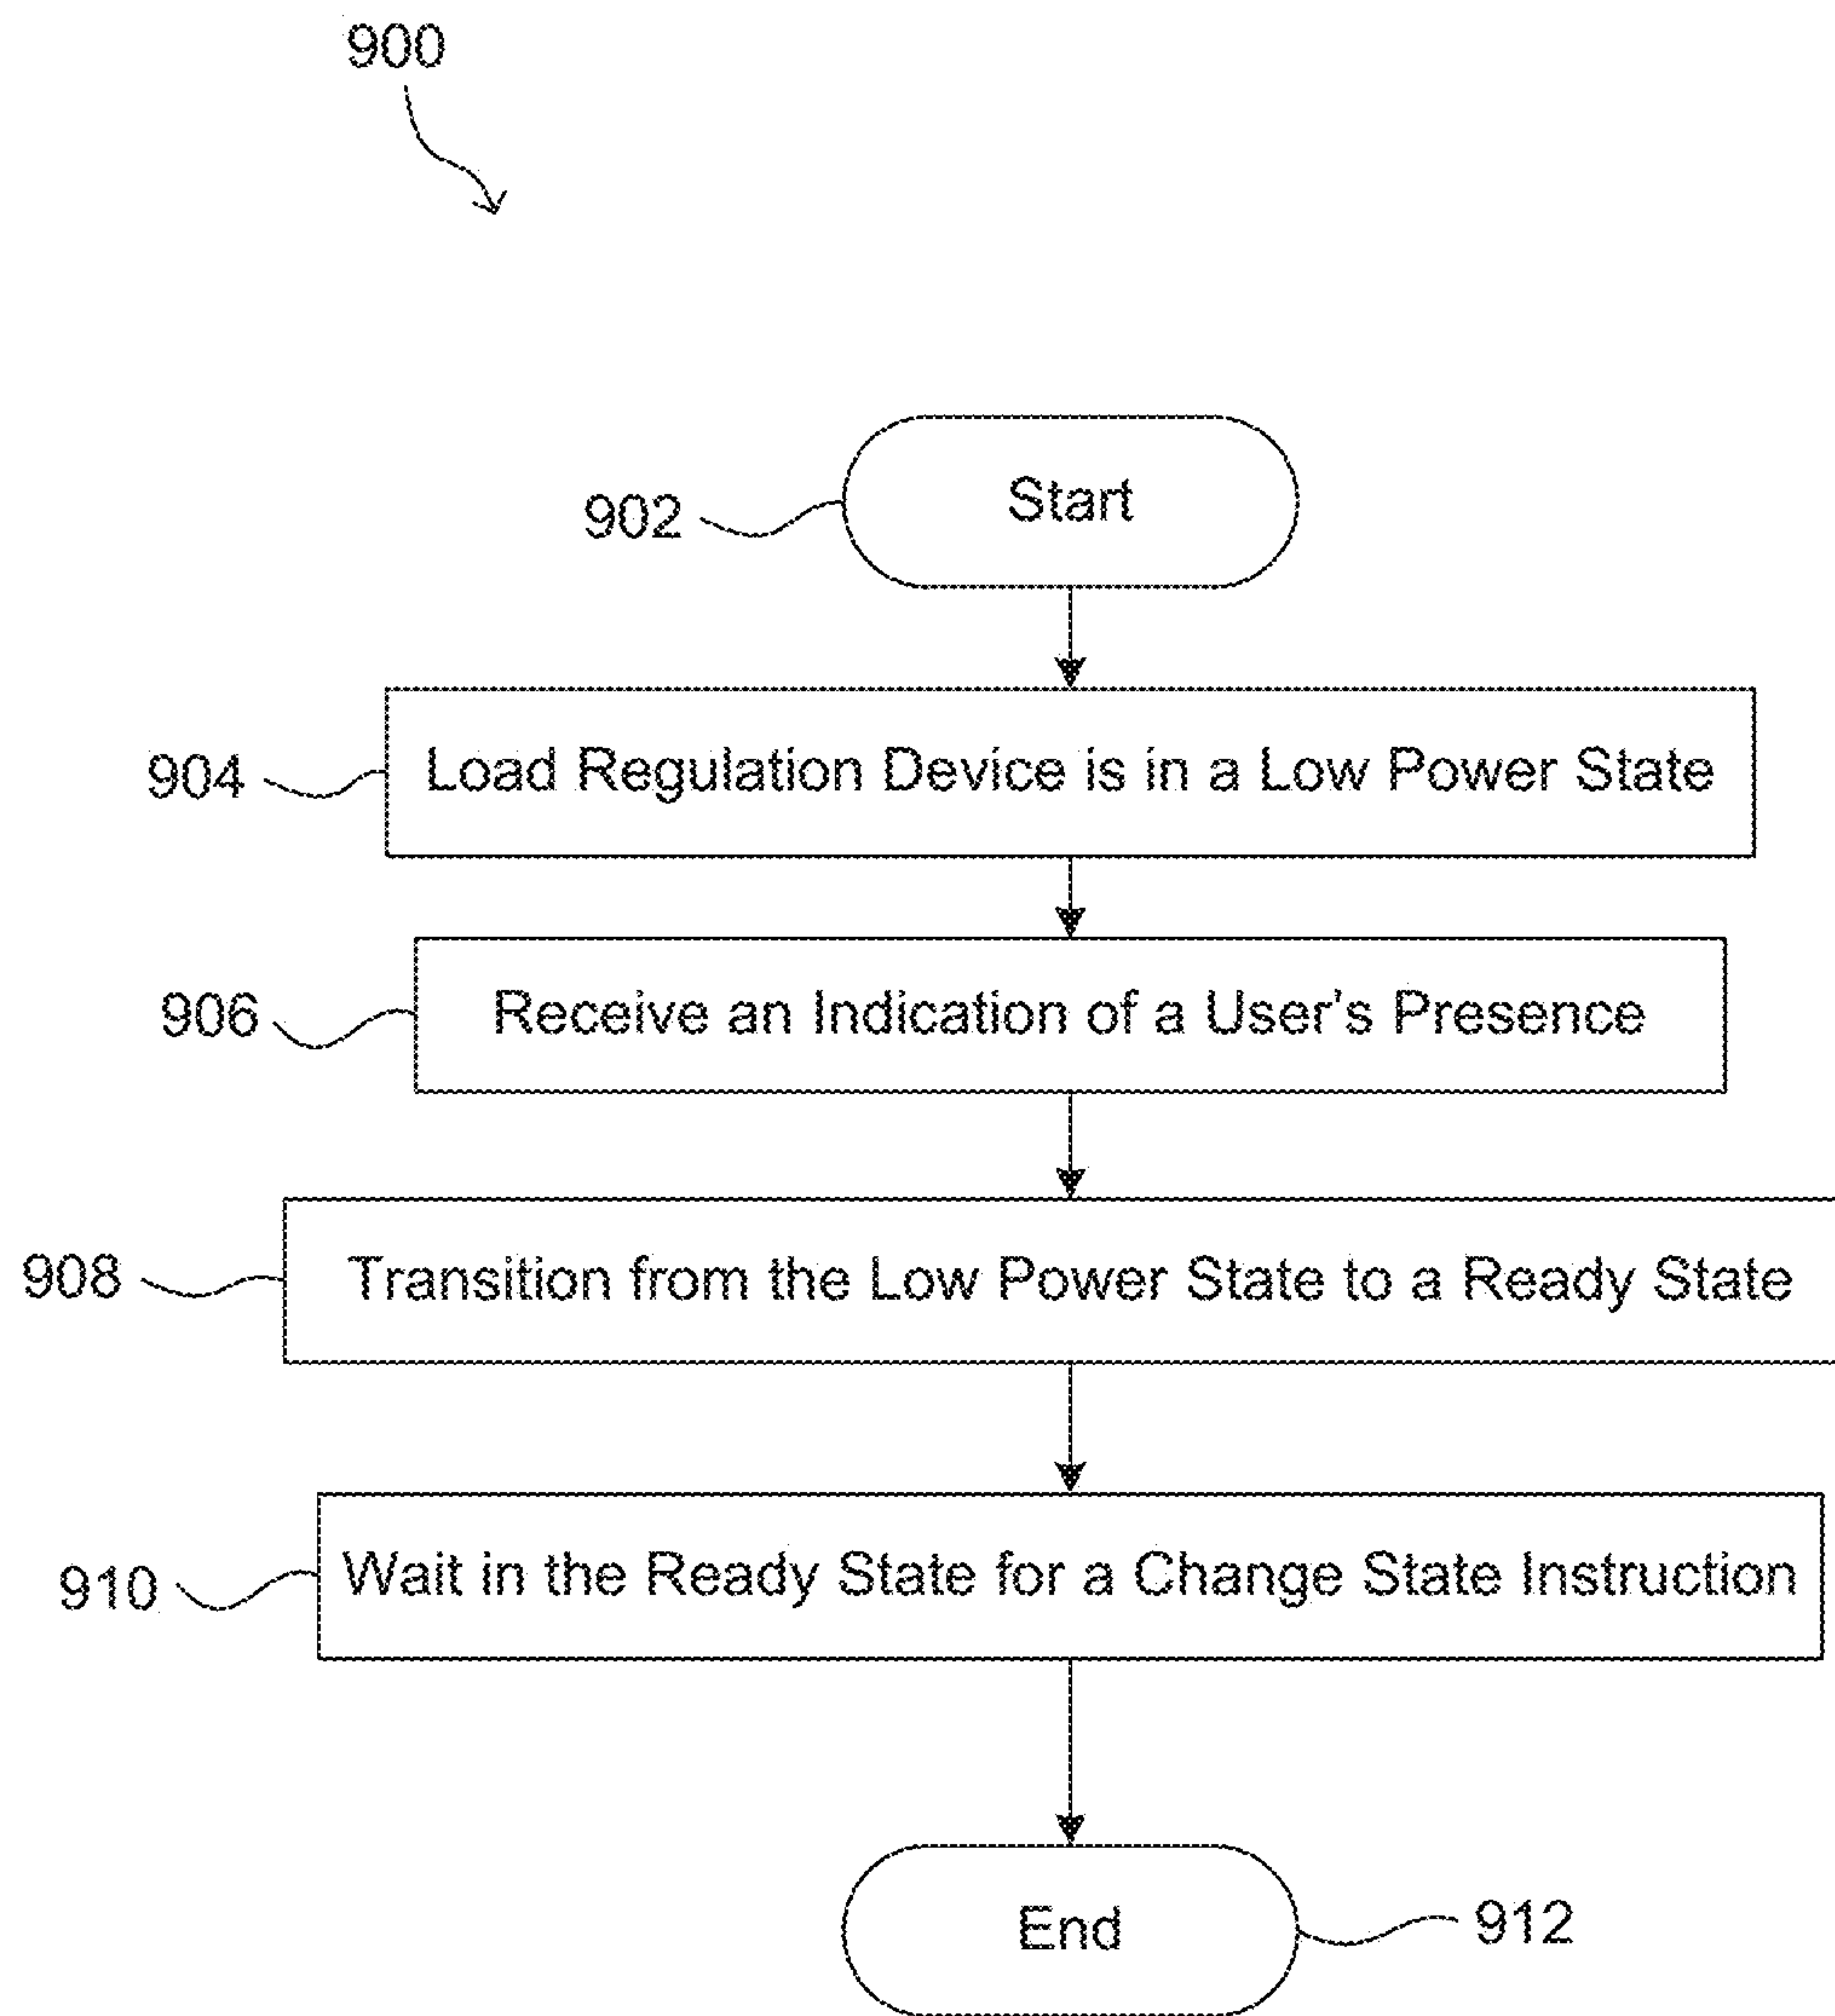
900

902
Start

904
Load Regulation Device is in a Low Power State

906
Receive an Indication of a User's Presence

908
Transition from the Low Power State to a Ready State

910
Wait in the Ready State for a Change State Instruction

End
912